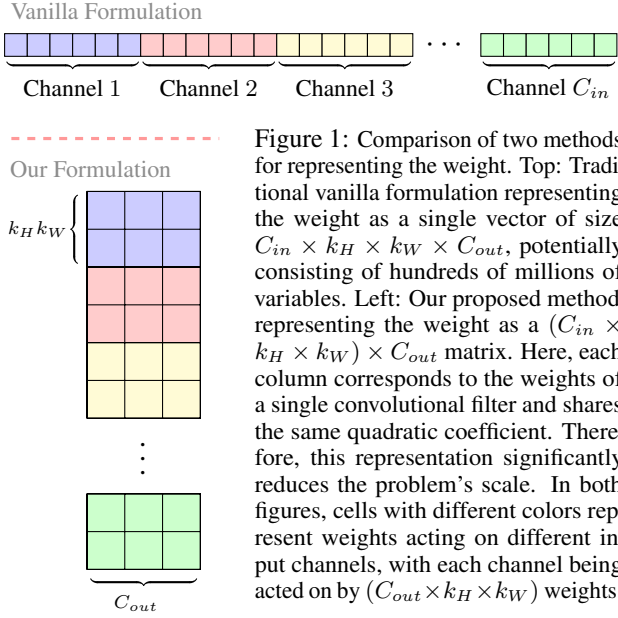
Vanilla Formulation

· · ·

Channel 1 Channel 2 Channel 3 Channel $C_{in}$

Our Formulation

$k_H k_W$

$\vdots$

$C_{out}$

Figure 1: Comparison of two methods for representing the weight. Top: Traditional vanilla formulation representing the weight as a single vector of size $C_{in} \times k_H \times k_W \times C_{out}$, potentially consisting of hundreds of millions of variables. Left: Our proposed method representing the weight as a $(C_{in} \times k_H \times k_W) \times C_{out}$ matrix. Here, each column corresponds to the weights of a single convolutional filter and shares the same quadratic coefficient. Therefore, this representation significantly reduces the problem's scale. In both figures, cells with different colors represent weights acting on different input channels, with each channel being acted on by $(C_{out} \times k_H \times k_W)$ weights.